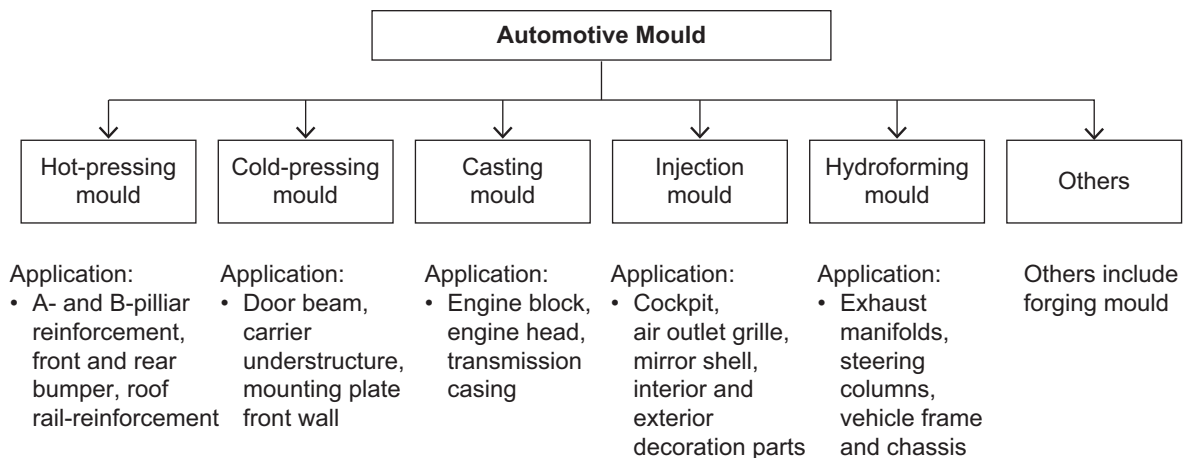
Automotive Mould

Hot-pressing mould

Cold-pressing mould

Casting mould

Injection mould

Hydroforming mould

Others

Application:
• A- and B-pilliar reinforcement, front and rear bumper, roof rail-reinforcement

Application:
• Door beam, carrier understructure, mounting plate front wall

Application:
• Engine block, engine head, transmission casing

Application:
• Cockpit, air outlet grille, mirror shell, interior and exterior decoration parts

Application:
• Exhaust manifolds, steering columns, vehicle frame and chassis

Others include forging mould